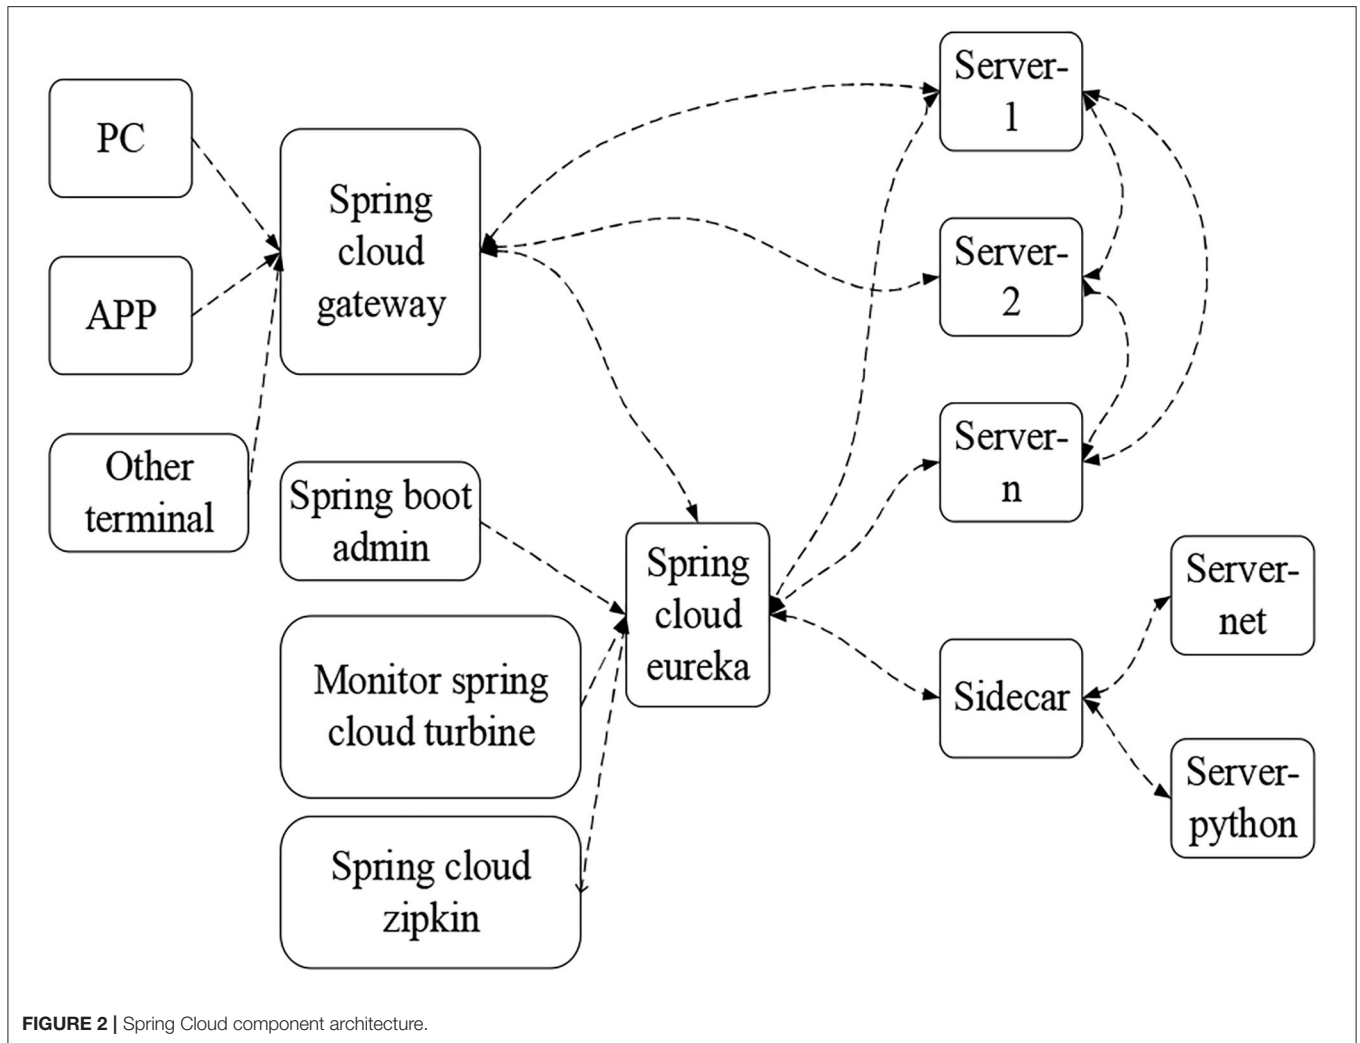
PC

APP

Other terminal

Spring cloud gateway

Spring boot admin

Monitor spring cloud turbine

Spring cloud zipkin

Spring cloud eureka

Server-1

Server-2

Server-n

Sidecar

Server-net

Server-python

FIGURE 2 | Spring Cloud component architecture.